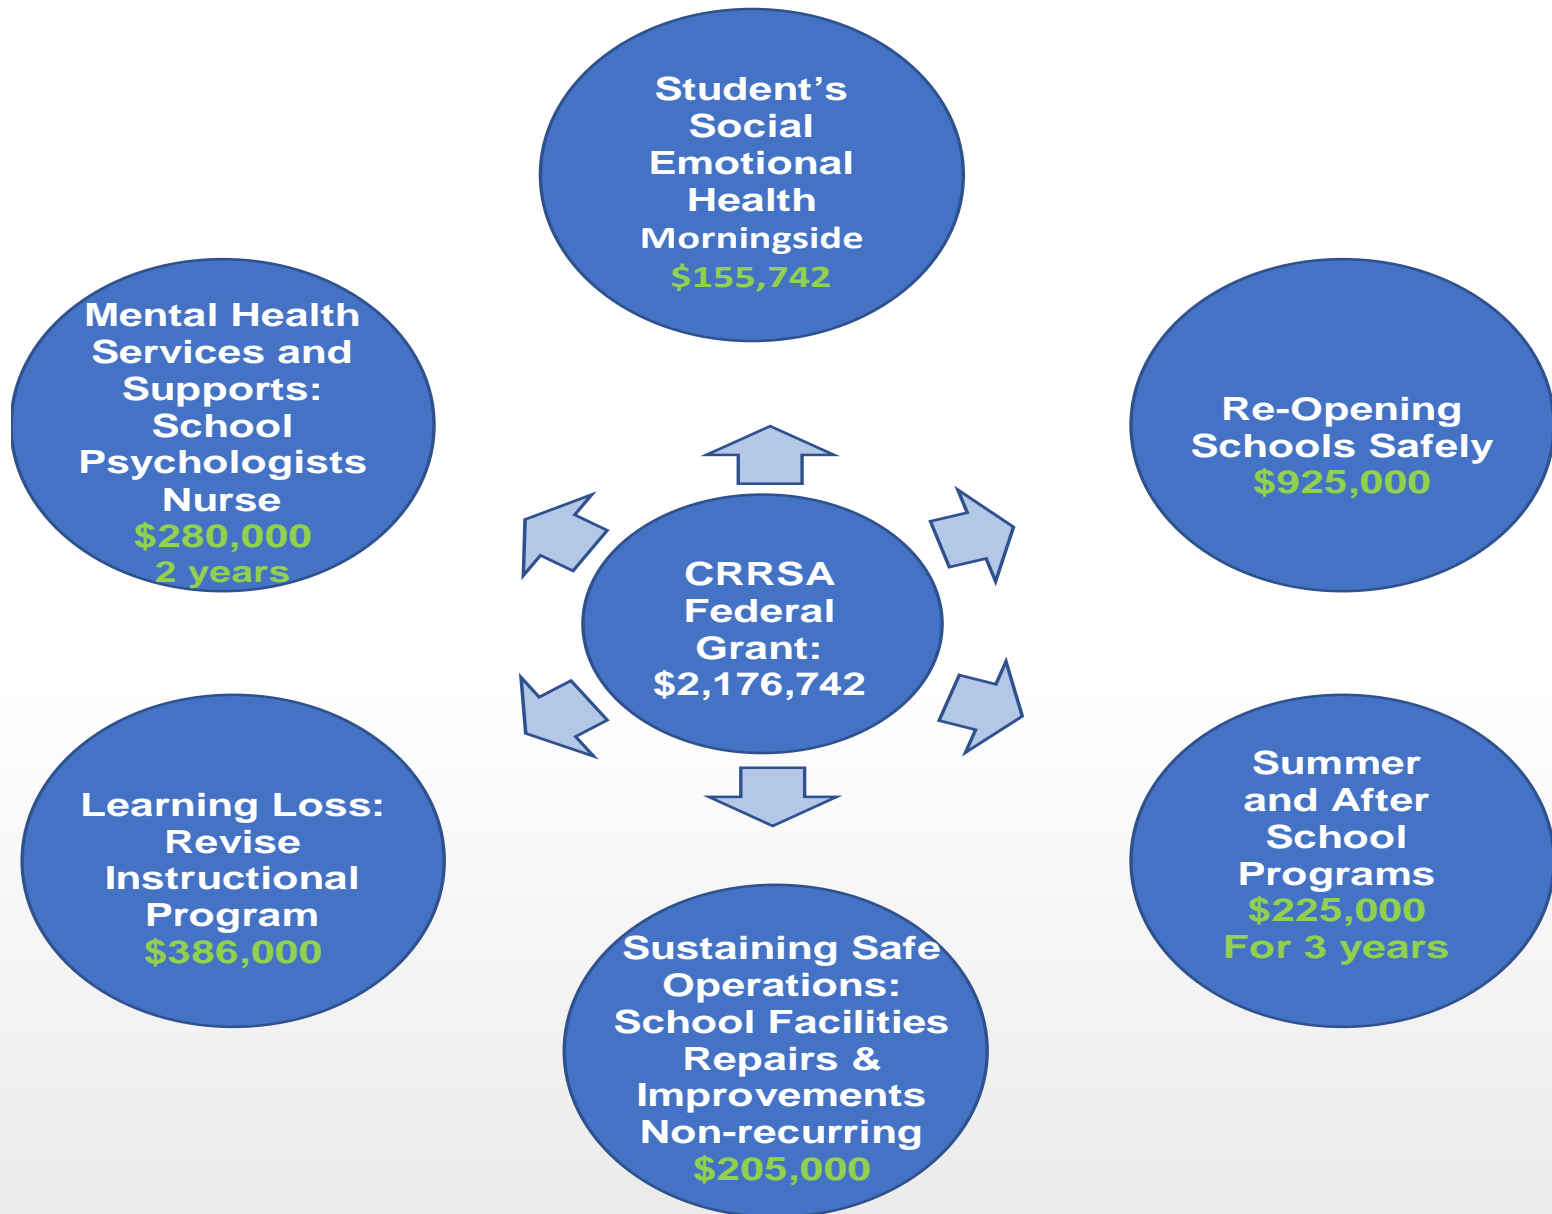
CRRSA Federal Grant: $2,176,742

Student's Social Emotional Health Morningside $155,742

Re-Opening Schools Safely $925,000

Summer and After School Programs $225,000 For 3 years

Sustaining Safe Operations: School Facilities Repairs & Improvements Non-recurring $205,000

Learning Loss: Revise Instructional Program $386,000

Mental Health Services and Supports: School Psychologists Nurse $280,000 2 years